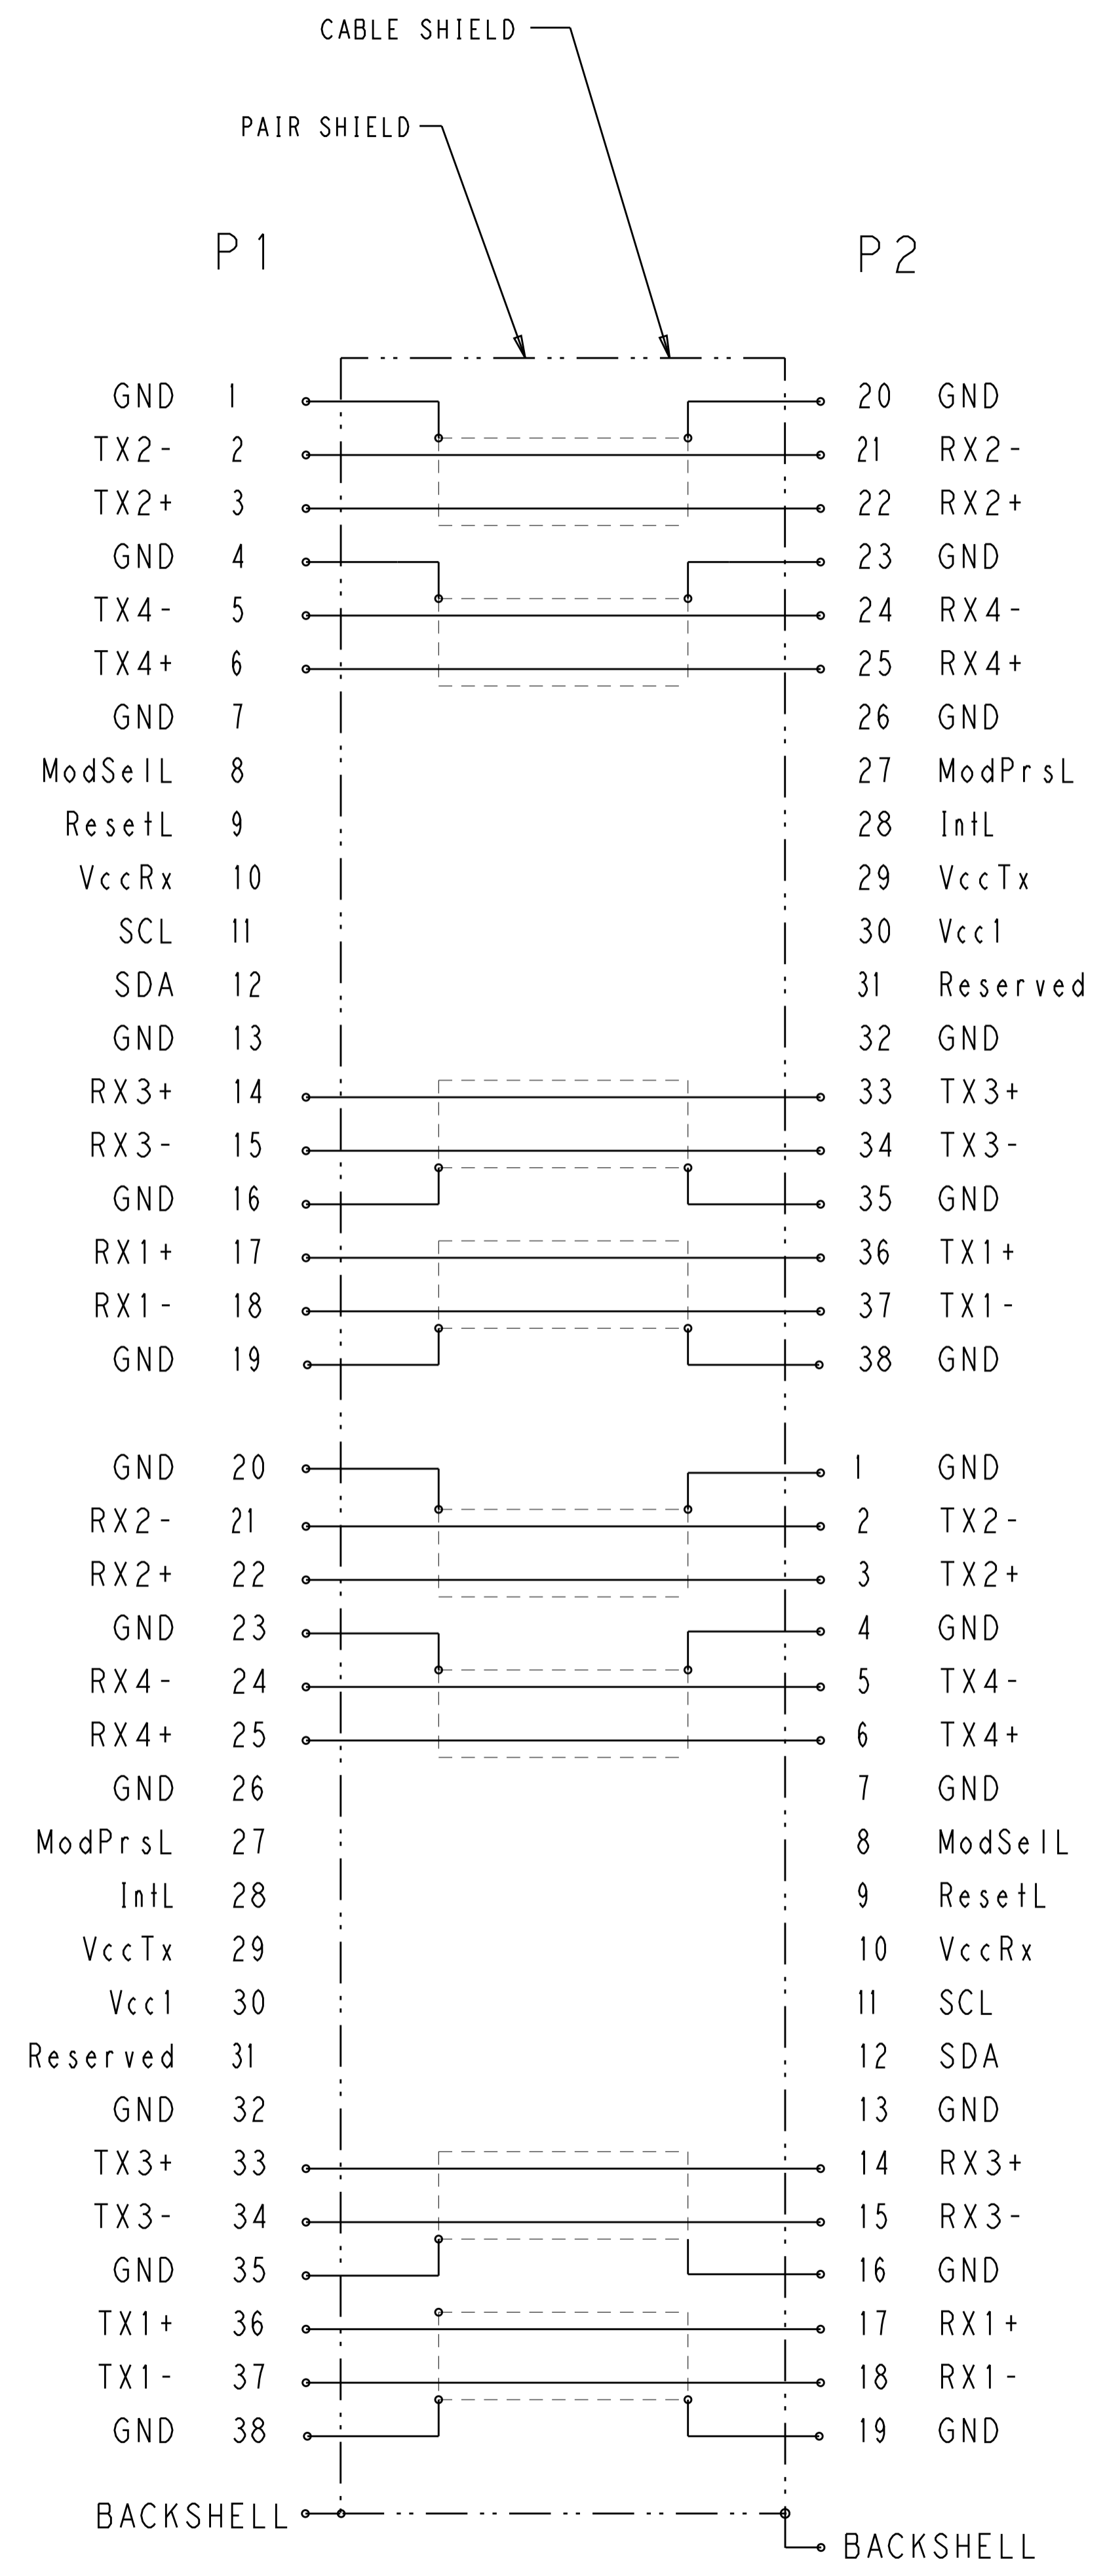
CABLE SHIELD

PAIR SHIELD

P1

P2

| P1 signal | P1 pin | P2 pin | P2 signal |
|---|---|---|---|
| GND | 1 | 20 | GND |
| TX2- | 2 | 21 | RX2- |
| TX2+ | 3 | 22 | RX2+ |
| GND | 4 | 23 | GND |
| TX4- | 5 | 24 | RX4- |
| TX4+ | 6 | 25 | RX4+ |
| GND | 7 | 26 | GND |
| ModSelL | 8 | 27 | ModPrsL |
| ResetL | 9 | 28 | IntL |
| VccRx | 10 | 29 | VccTx |
| SCL | 11 | 30 | Vcc1 |
| SDA | 12 | 31 | Reserved |
| GND | 13 | 32 | GND |
| RX3+ | 14 | 33 | TX3+ |
| RX3- | 15 | 34 | TX3- |
| GND | 16 | 35 | GND |
| RX1+ | 17 | 36 | TX1+ |
| RX1- | 18 | 37 | TX1- |
| GND | 19 | 38 | GND |
| GND | 20 | 1 | GND |
| RX2- | 21 | 2 | TX2- |
| RX2+ | 22 | 3 | TX2+ |
| GND | 23 | 4 | GND |
| RX4- | 24 | 5 | TX4- |
| RX4+ | 25 | 6 | TX4+ |
| GND | 26 | 7 | GND |
| ModPrsL | 27 | 8 | ModSelL |
| IntL | 28 | 9 | ResetL |
| VccTx | 29 | 10 | VccRx |
| Vcc1 | 30 | 11 | SCL |
| Reserved | 31 | 12 | SDA |
| GND | 32 | 13 | GND |
| TX3+ | 33 | 14 | RX3+ |
| TX3- | 34 | 15 | RX3- |
| GND | 35 | 16 | GND |
| TX1+ | 36 | 17 | RX1+ |
| TX1- | 37 | 18 | RX1- |
| GND | 38 | 19 | GND |

BACKSHELL

BACKSHELL